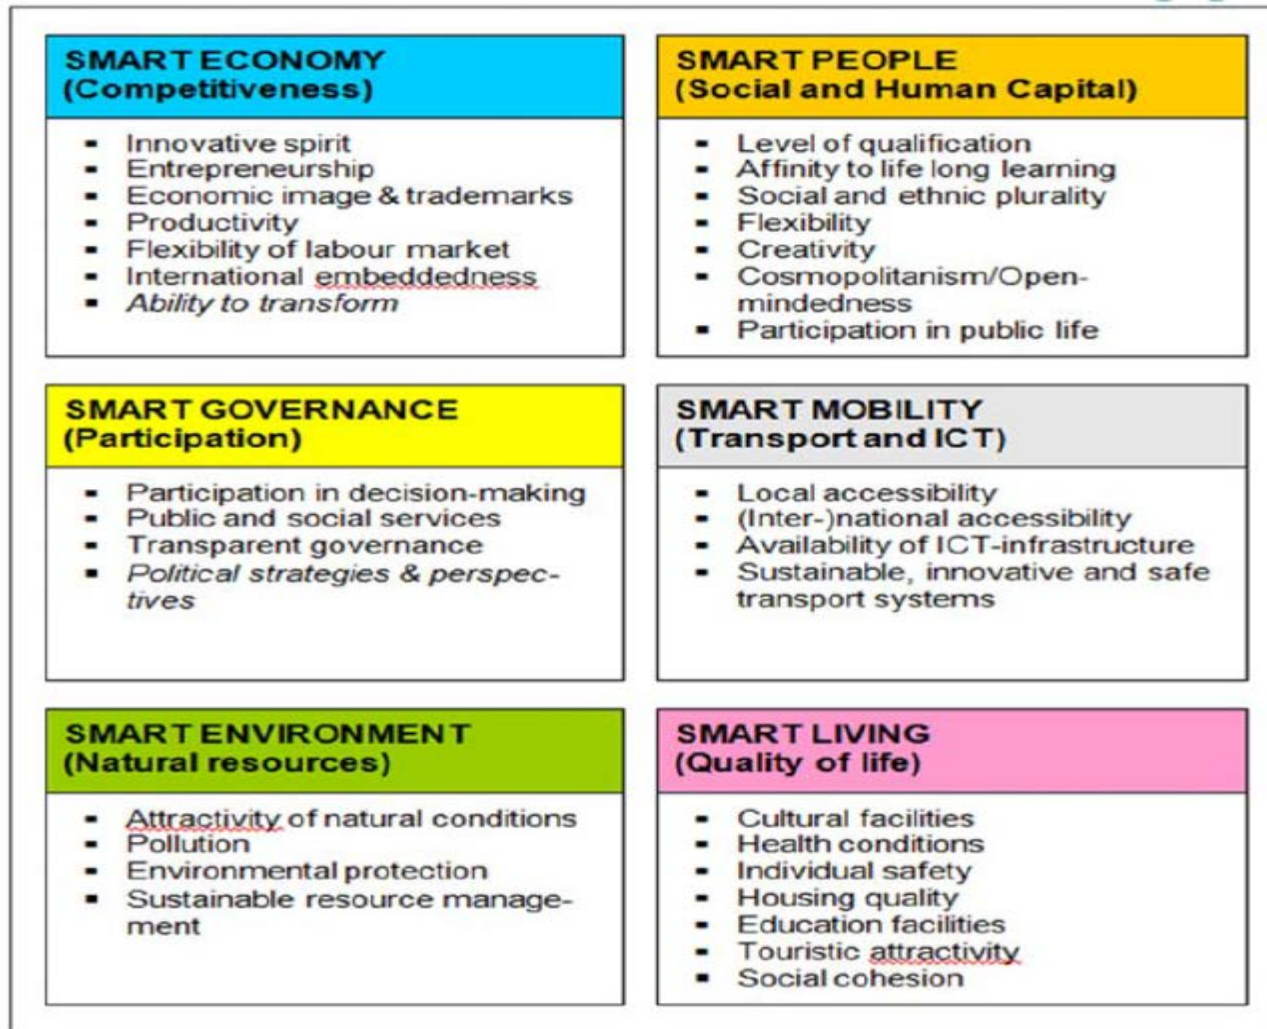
SMART ECONOMY
(Competitiveness)

- Innovative spirit
- Entrepreneurship
- Economic image & trademarks
- Productivity
- Flexibility of labour market
- International embeddedness
- Ability to transform

SMART PEOPLE
(Social and Human Capital)

- Level of qualification
- Affinity to life long learning
- Social and ethnic plurality
- Flexibility
- Creativity
- Cosmopolitanism/Openmindedness
- Participation in public life

SMART GOVERNANCE
(Participation)

- Participation in decision-making
- Public and social services
- Transparent governance
- Political strategies & perspectives

SMART MOBILITY
(Transport and ICT)

- Local accessibility
- (Inter-)national accessibility
- Availability of ICT-infrastructure
- Sustainable, innovative and safe transport systems

SMART ENVIRONMENT
(Natural resources)

- Attractivity of natural conditions
- Pollution
- Environmental protection
- Sustainable resource management

SMART LIVING
(Quality of life)

- Cultural facilities
- Health conditions
- Individual safety
- Housing quality
- Education facilities
- Touristic attractivity
- Social cohesion